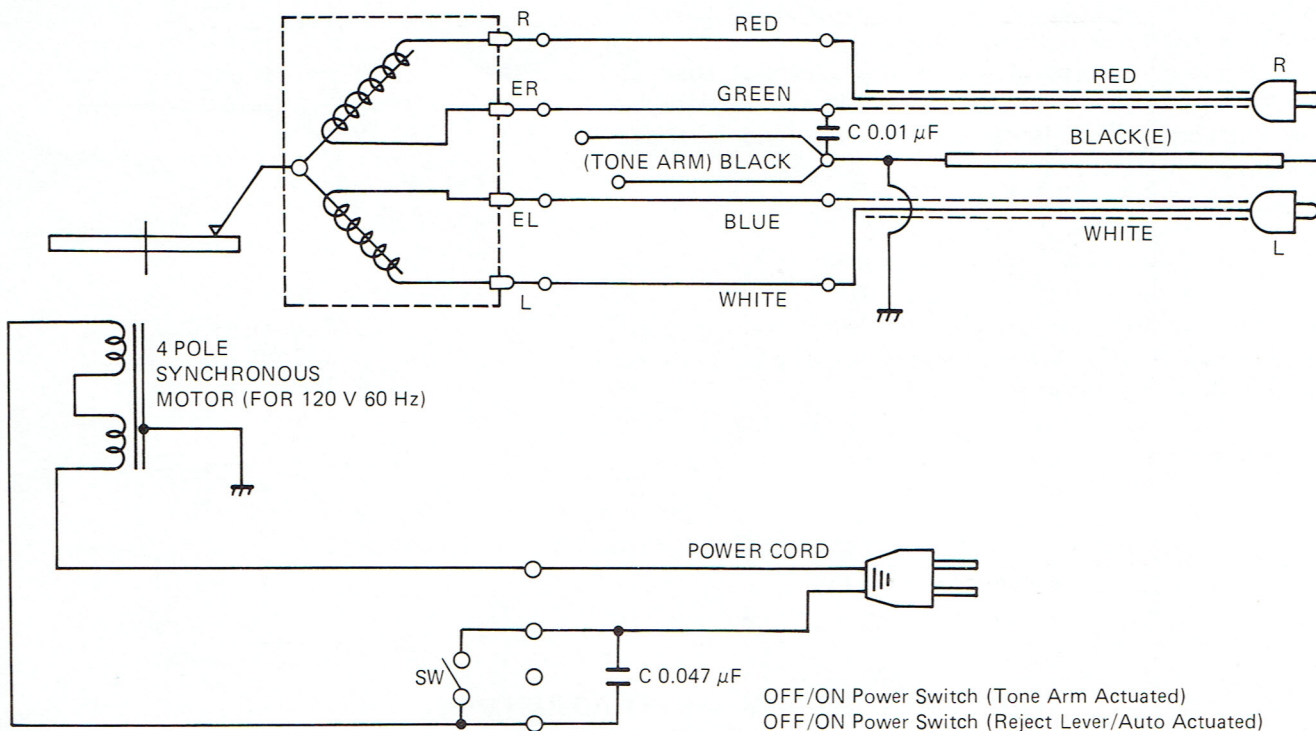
R
ER
EL
L
RED
GREEN
C 0.01 $\mu$F
(TONE ARM) BLACK
BLUE
WHITE
RED
R
BLACK(E)
WHITE
L
4 POLE
SYNCHRONOUS
MOTOR (FOR 120 V 60 Hz)
POWER CORD
SW
C 0.047 $\mu$F
OFF/ON Power Switch (Tone Arm Actuated)
OFF/ON Power Switch (Reject Lever/Auto Actuated)